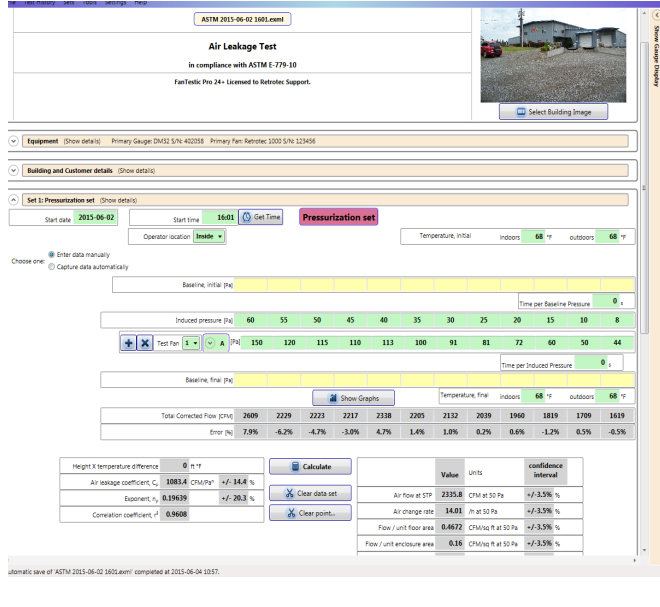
Test History Sets Tools Settings Help

ASTM 2015-06-02 1601.exml

Air Leakage Test

in compliance with ASTM E-779-10

FanTestic Pro 24+ Licensed to Retrotec Support.

Select Building Image

Show Gauge Display

Equipment (Show details) Primary Gauge: DM32 S/N: 402058 Primary Fan: Retrotec 1000 S/N 123456

Building and Customer details (Show details)

Set 1: Pressurization set (Show details)

Start date 2015-06-02 Start time 16:01 Get Time Pressurization set

Operator location Inside

Temperature, initial indoors 68 °F outdoors 68 °F

Choose one: Enter data manually
Capture data automatically

Baseline, initial [Pa]

Time per Baseline Pressure 0 s

| Induced pressure [Pa] | 60 | 55 | 50 | 45 | 40 | 35 | 30 | 25 | 20 | 15 | 10 | 8 |
|---|---|---|---|---|---|---|---|---|---|---|---|---|
| Test Fan 1 A [Pa] | 150 | 120 | 115 | 110 | 113 | 100 | 91 | 81 | 72 | 60 | 50 | 44 |

Time per Induced Pressure 0 s

Baseline, final [Pa]

Show Graphs

Temperature, final indoors 68 °F outdoors 68 °F

| Total Corrected Flow [CFM] | 2609 | 2229 | 2223 | 2217 | 2338 | 2205 | 2132 | 2039 | 1960 | 1819 | 1709 | 1619 |
|---|---|---|---|---|---|---|---|---|---|---|---|---|
| Error [%] | 7.9% | -6.2% | -4.7% | -3.0% | 4.7% | 1.4% | 1.0% | 0.2% | 0.6% | -1.2% | 0.5% | -0.5% |

Height X temperature difference 0 ft °F
Air leakage coefficient, $C_L$ 1083.4 CFM/Pa$^n$ +/- 14.4 %
Exponent, $n_p$ 0.19639 +/- 20.3 %
Correlation coefficient, $r^2$ 0.9608

Calculate
Clear data set
Clear point...

| | Value | Units | confidence interval |
|---|---|---|---|
| Air flow at STP | 2335.8 | CFM at 50 Pa | +/-3.5% % |
| Air change rate | 14.01 | /h at 50 Pa | +/-3.5% % |
| Flow / unit floor area | 0.4672 | CFM/sq ft at 50 Pa | +/-3.5% % |
| Flow / unit enclosure area | 0.16 | CFM/sq ft at 50 Pa | +/-3.5% % |

utomatic save of 'ASTM 2015-06-02 1601.exml' completed at 2015-06-04 10:57.